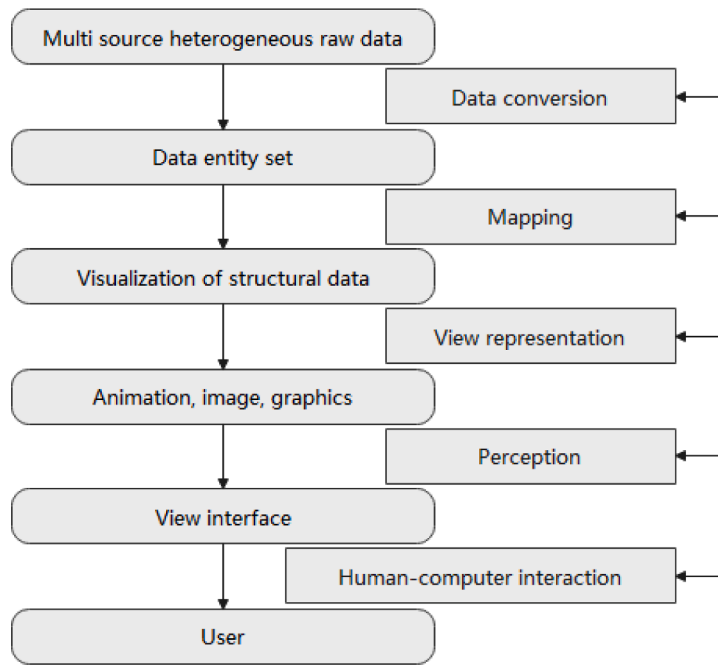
Multi source heterogeneous raw data

Data conversion

Data entity set

Mapping

Visualization of structural data

View representation

Animation, image, graphics

Perception

View interface

Human-computer interaction

User